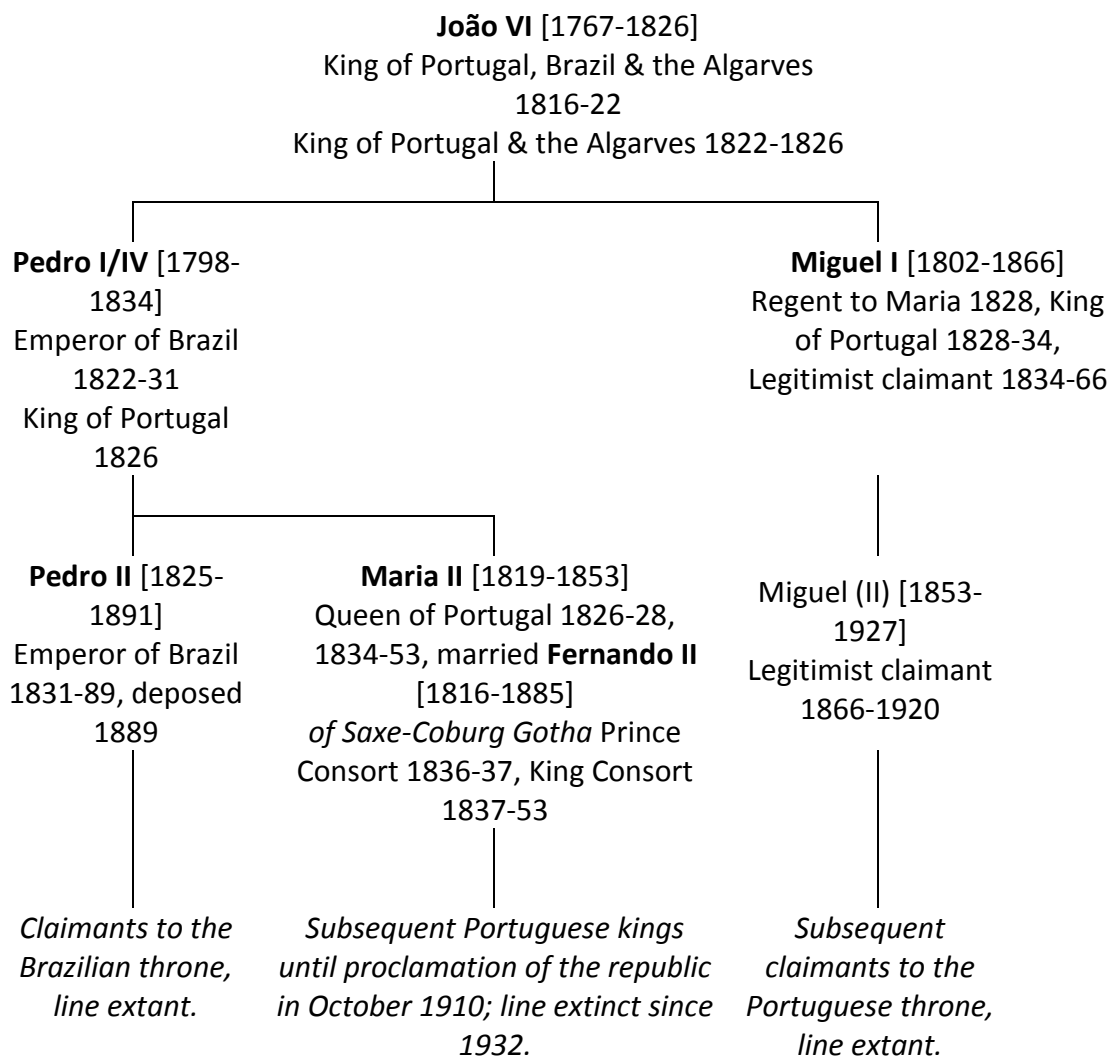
**João VI** [1767-1826]
King of Portugal, Brazil & the Algarves 1816-22
King of Portugal & the Algarves 1822-1826

**Pedro I/IV** [1798-1834]
Emperor of Brazil 1822-31
King of Portugal 1826

**Miguel I** [1802-1866]
Regent to Maria 1828, King of Portugal 1828-34, Legitimist claimant 1834-66

**Pedro II** [1825-1891]
Emperor of Brazil 1831-89, deposed 1889

**Maria II** [1819-1853]
Queen of Portugal 1826-28, 1834-53, married **Fernando II** [1816-1885] *of Saxe-Coburg Gotha* Prince Consort 1836-37, King Consort 1837-53

Miguel (II) [1853-1927]
Legitimist claimant 1866-1920

*Claimants to the Brazilian throne, line extant.*

*Subsequent Portuguese kings until proclamation of the republic in October 1910; line extinct since 1932.*

*Subsequent claimants to the Portuguese throne, line extant.*